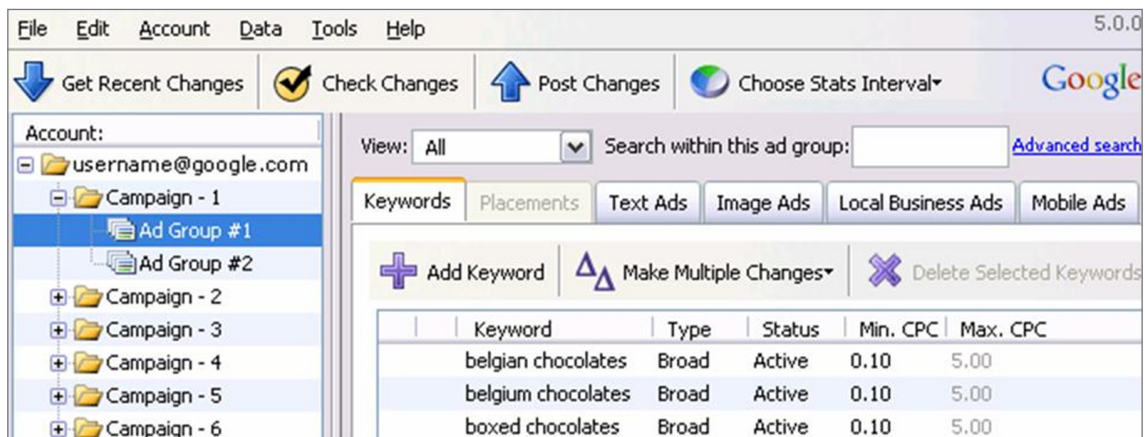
File Edit Account Data Tools Help 5.0.0

Get Recent Changes Check Changes Post Changes Choose Stats Interval Google

Account:
username@google.com
Campaign - 1
Ad Group #1
Ad Group #2
Campaign - 2
Campaign - 3
Campaign - 4
Campaign - 5
Campaign - 6

View: All Search within this ad group: Advanced search

Keywords | Placements | Text Ads | Image Ads | Local Business Ads | Mobile Ads

Add Keyword Make Multiple Changes Delete Selected Keywords

| | | Keyword | Type | Status | Min. CPC | Max. CPC |
|---|---|---|---|---|---|---|
| | | belgian chocolates | Broad | Active | 0.10 | 5.00 |
| | | belgium chocolates | Broad | Active | 0.10 | 5.00 |
| | | boxed chocolates | Broad | Active | 0.10 | 5.00 |